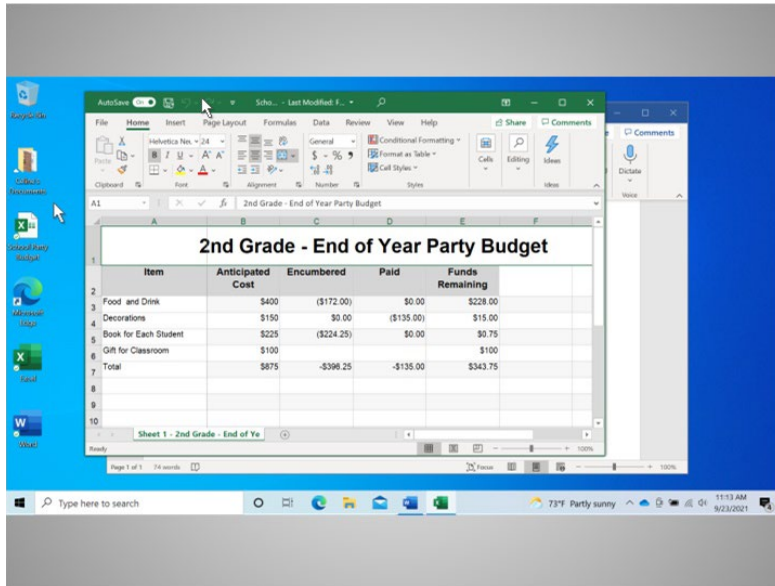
AutoSave On Scho... - Last Modified: F...

File Home Insert Page Layout Formulas Data Review View Help Share Comments

Paste Clipboard Helvetica Ne 24 B I U A A Font Alignment General $ % 9 Number Conditional Formatting Format as Table Cell Styles Styles Cells Editing Ideas Ideas

Comments Dictate Voice

A1 fx 2nd Grade - End of Year Party Budget

| | A | B | C | D | E | F |
|---|---|---|---|---|---|---|
| 1 | 2nd Grade - End of Year Party Budget | | | | | |
| 2 | Item | Anticipated Cost | Encumbered | Paid | Funds Remaining | |
| 3 | Food and Drink | $400 | ($172.00) | $0.00 | $228.00 | |
| 4 | Decorations | $150 | $0.00 | ($135.00) | $15.00 | |
| 5 | Book for Each Student | $225 | ($224.25) | $0.00 | $0.75 | |
| 6 | Gift for Classroom | $100 | | | $100 | |
| 7 | Total | $875 | -$396.25 | -$135.00 | $343.75 | |
| 8 | | | | | | |
| 9 | | | | | | |
| 10 | | | | | | |

Sheet 1 - 2nd Grade - End of Ye

Ready 100%

Page 1 of 1 74 words Focus 100%

Recycle Bin
Callie's Documents
School Party Budget
Microsoft Edge
Excel
Word

Type here to search

73°F Partly sunny 11:13 AM 9/23/2021